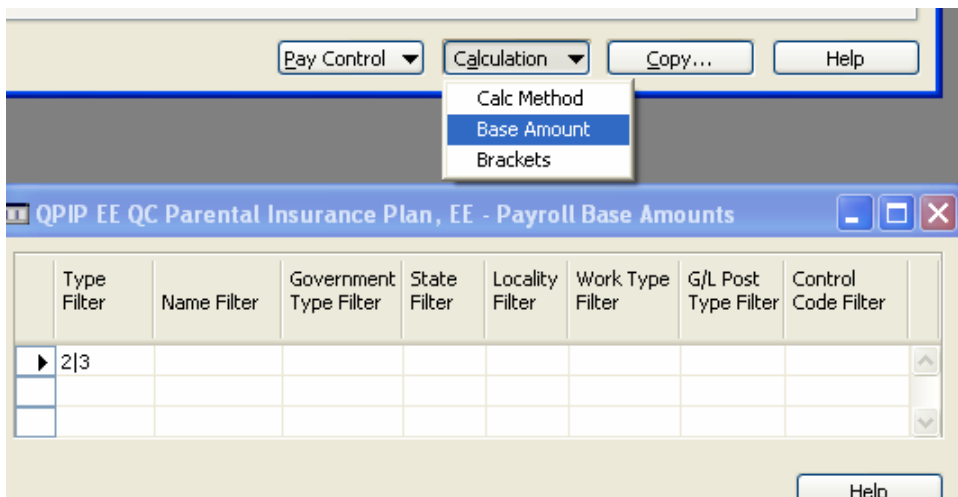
Pay Control ▼ Calculation ▼ Copy... Help

Calc Method
Base Amount
Brackets

QPIP EE QC Parental Insurance Plan, EE - Payroll Base Amounts

| Type Filter | Name Filter | Government Type Filter | State Filter | Locality Filter | Work Type Filter | G/L Post Type Filter | Control Code Filter |
|---|---|---|---|---|---|---|---|
| 2\|3 | | | | | | | |
| | | | | | | | |
| | | | | | | | |

Help